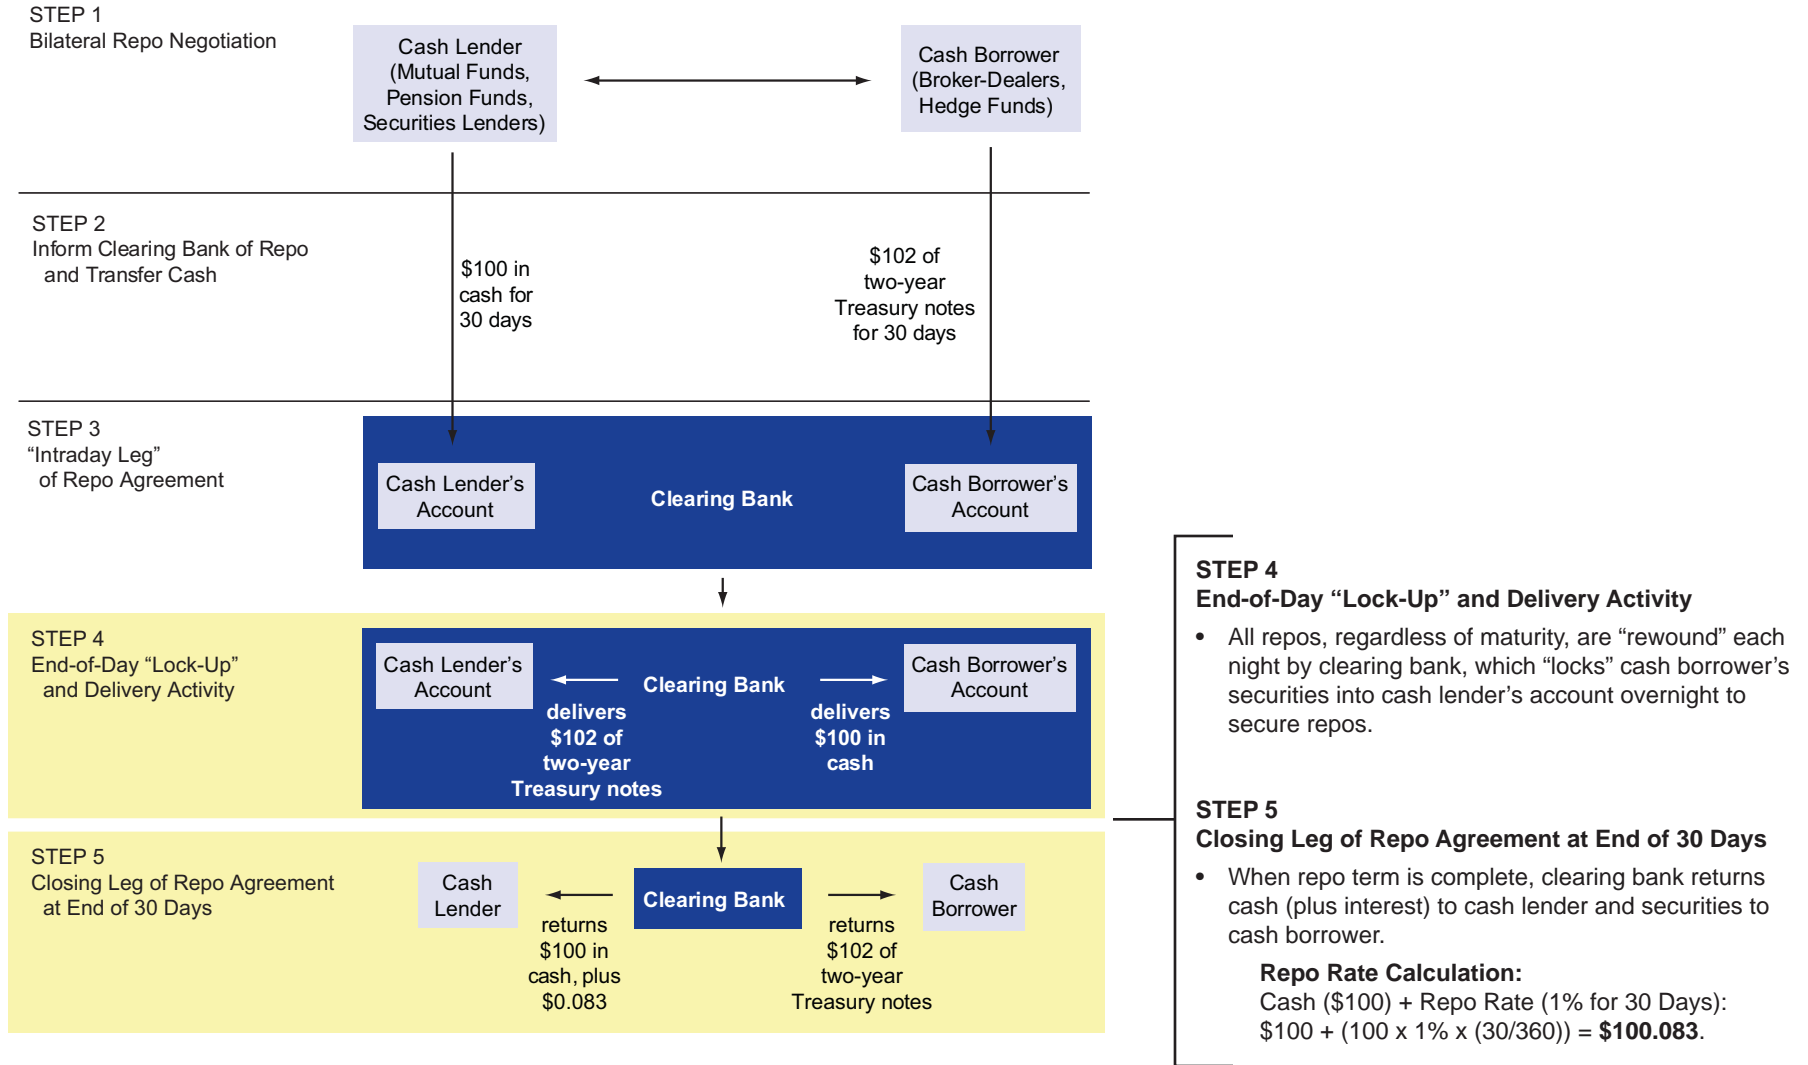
STEP 1
Bilateral Repo Negotiation

Cash Lender (Mutual Funds, Pension Funds, Securities Lenders)

Cash Borrower (Broker-Dealers, Hedge Funds)

STEP 2
Inform Clearing Bank of Repo and Transfer Cash

$100 in cash for 30 days

$102 of two-year Treasury notes for 30 days

STEP 3
“Intraday Leg” of Repo Agreement

Cash Lender’s Account

Clearing Bank

Cash Borrower’s Account

STEP 4
End-of-Day “Lock-Up” and Delivery Activity

Cash Lender’s Account

Clearing Bank

Cash Borrower’s Account

delivers $102 of two-year Treasury notes

delivers $100 in cash

STEP 5
Closing Leg of Repo Agreement at End of 30 Days

Cash Lender

Clearing Bank

Cash Borrower

returns $100 in cash, plus $0.083

returns $102 of two-year Treasury notes

STEP 4
End-of-Day “Lock-Up” and Delivery Activity

• All repos, regardless of maturity, are “rewound” each night by clearing bank, which “locks” cash borrower’s securities into cash lender’s account overnight to secure repos.

STEP 5
Closing Leg of Repo Agreement at End of 30 Days

• When repo term is complete, clearing bank returns cash (plus interest) to cash lender and securities to cash borrower.

Repo Rate Calculation:
Cash ($100) + Repo Rate (1% for 30 Days):
$100 + (100 x 1% x (30/360)) = **$100.083**.